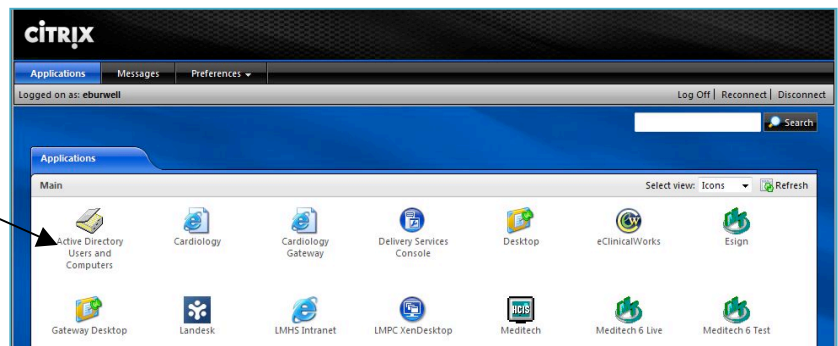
CITRIX

Applications Messages Preferences

Logged on as: eburwell

Log Off | Reconnect | Disconnect

Search

Applications

Main

Select view: Icons Refresh

Active Directory Users and Computers

Cardiology

Cardiology Gateway

Delivery Services Console

Desktop

eClinicalWorks

Esign

Gateway Desktop

Landesk

LMHS Intranet

LMPC XenDesktop

Meditech

Meditech 6 Live

Meditech 6 Test